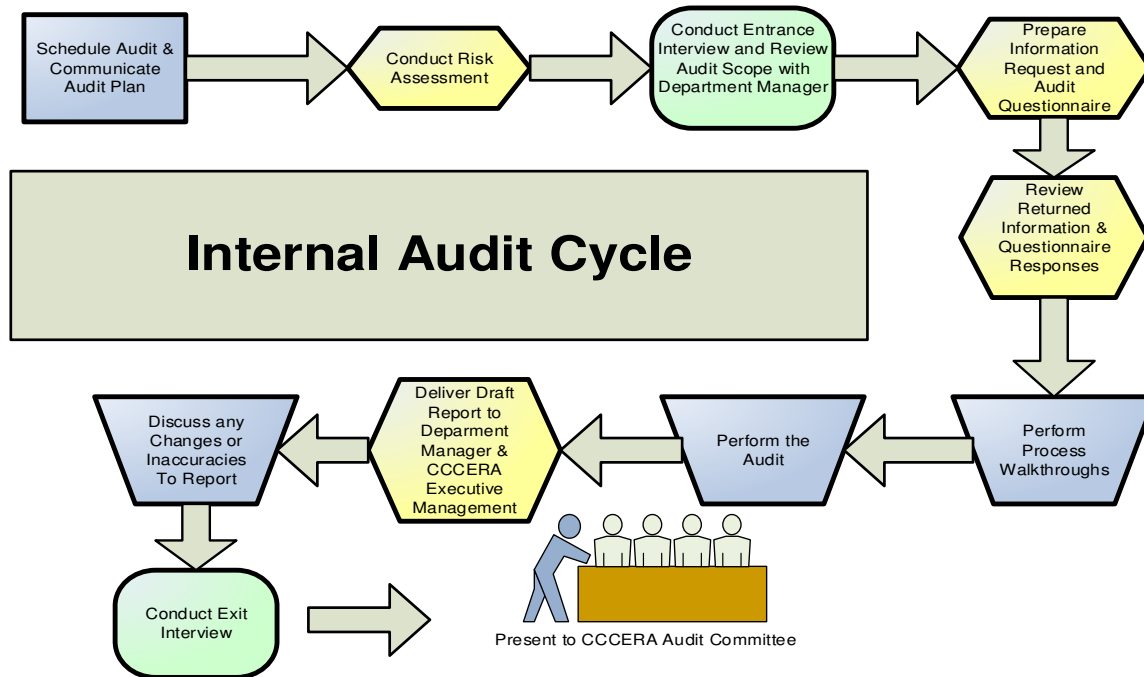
Schedule Audit & Communicate Audit Plan

Conduct Risk Assessment

Conduct Entrance Interview and Review Audit Scope with Department Manager

Prepare Information Request and Audit Questionnaire

Internal Audit Cycle

Review Returned Information & Questionnaire Responses

Perform Process Walkthroughs

Perform the Audit

Deliver Draft Report to Deparment Manager & CCCERA Executive Management

Discuss any Changes or Inaccuracies To Report

Conduct Exit Interview

Present to CCCERA Audit Committee